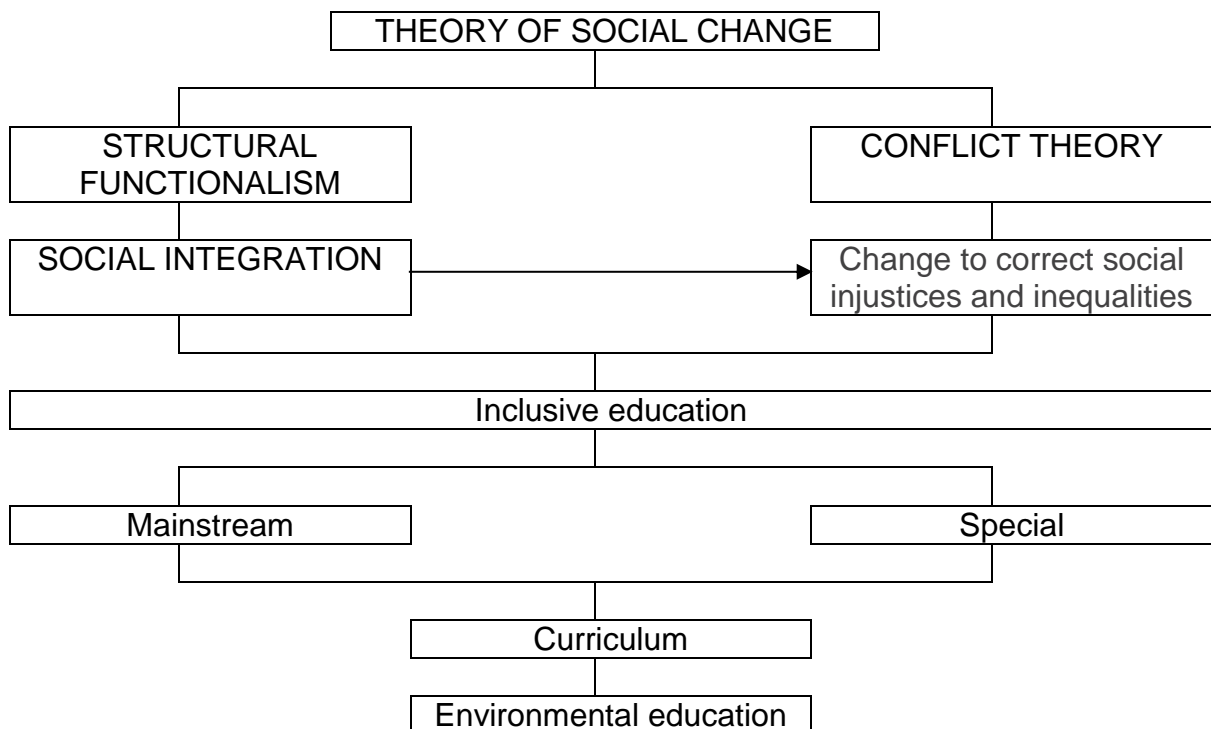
THEORY OF SOCIAL CHANGE

STRUCTURAL FUNCTIONALISM

CONFLICT THEORY

SOCIAL INTEGRATION

Change to correct social injustices and inequalities

Inclusive education

Mainstream

Special

Curriculum

Environmental education